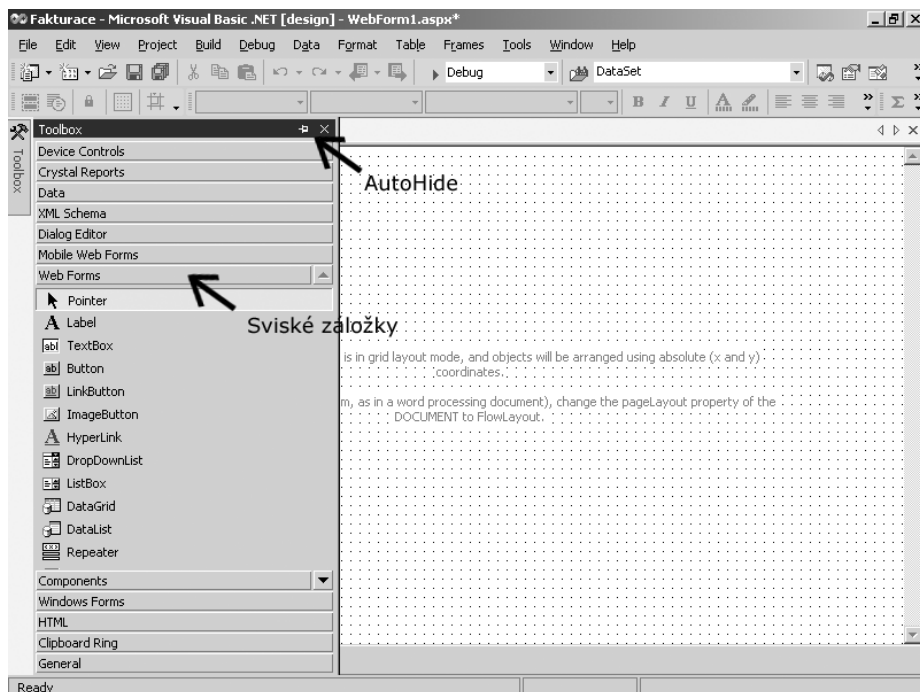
Fakturace - Microsoft Visual Basic .NET [design] - WebForm1.aspx*

File Edit View Project Build Debug Data Format Table Frames Tools Window Help

Debug
DataSet

Toolbox

Toolbox

Device Controls
Crystal Reports
Data
XML Schema
Dialog Editor
Mobile Web Forms
Web Forms
Pointer
Label
TextBox
Button
LinkButton
ImageButton
HyperLink
DropDownList
ListBox
DataGrid
DataList
Repeater
Components
Windows Forms
HTML
Clipboard Ring
General

AutoHide

Sviské záložky

is in grid layout mode, and objects will be arranged using absolute (x and y) coordinates.

m, as in a word processing document), change the pageLayout property of the DOCUMENT to FlowLayout.

Ready